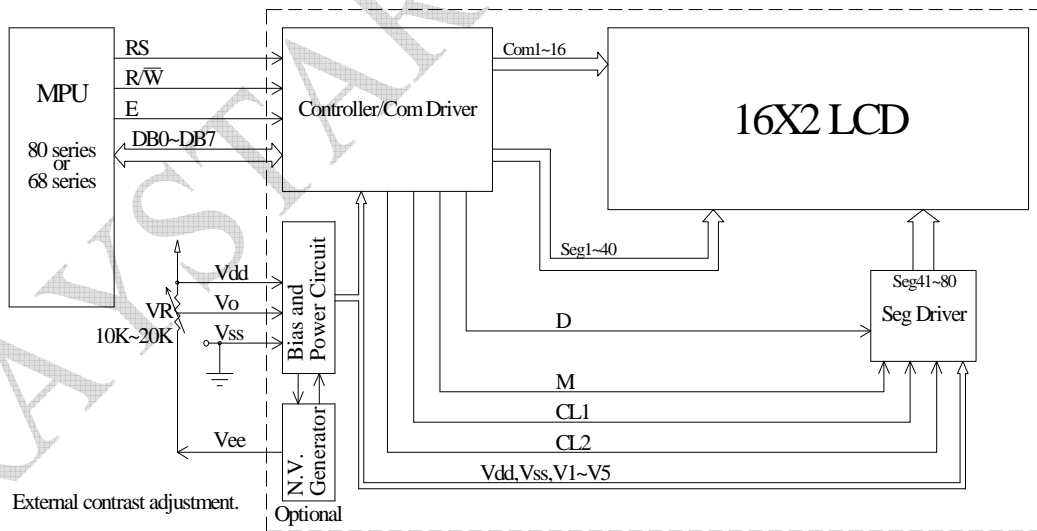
MPU
80 series
or
68 series

RS
R/$\overline{W}$
E
DB0~DB7

Controller/Com Driver

Com1~16

16X2 LCD

Seg1~40

Vdd
Vo
VR
10K~20K
Vss

Bias and Power Circuit

Seg41~80
Seg Driver

D
M
CL1
CL2
Vee
Vdd,Vss,V1~V5

N.V. Generator

External contrast adjustment.

Optional